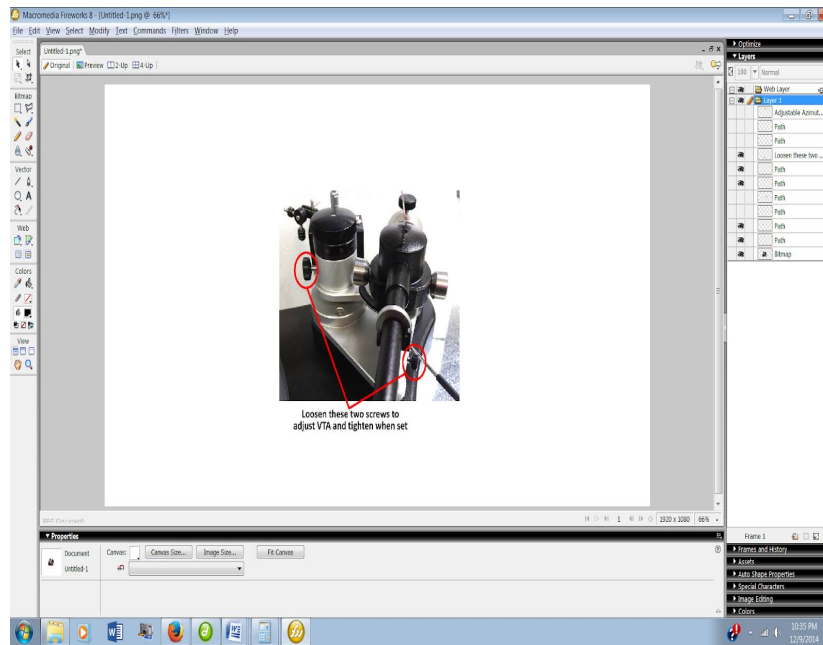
Macromedia Fireworks 8 - [Untitled-1.png @ 66%*]

File Edit View Select Modify Text Commands Filters Window Help

Select
Bitmap
Vector
Web
Colors
View

Untitled-1.png*
Original Preview 2-Up 4-Up

Loosen these two screws to adjust VTA and tighten when set

PNG (Document)
1 1920 x 1080 66%

Optimize
Layers
100 Normal
Web Layer
Layer 1
Adjustable Azimut...
Path
Path
Loosen these two ...
Path
Path
Path
Path
Path
Path
Bitmap

Frame 1
Frames and History
Assets
Auto Shape Properties
Special Characters
Image Editing
Colors

Properties
Document
Untitled-1
Canvas:
Canvas Size...
Image Size...
Fit Canvas

10:35 PM
12/9/2014